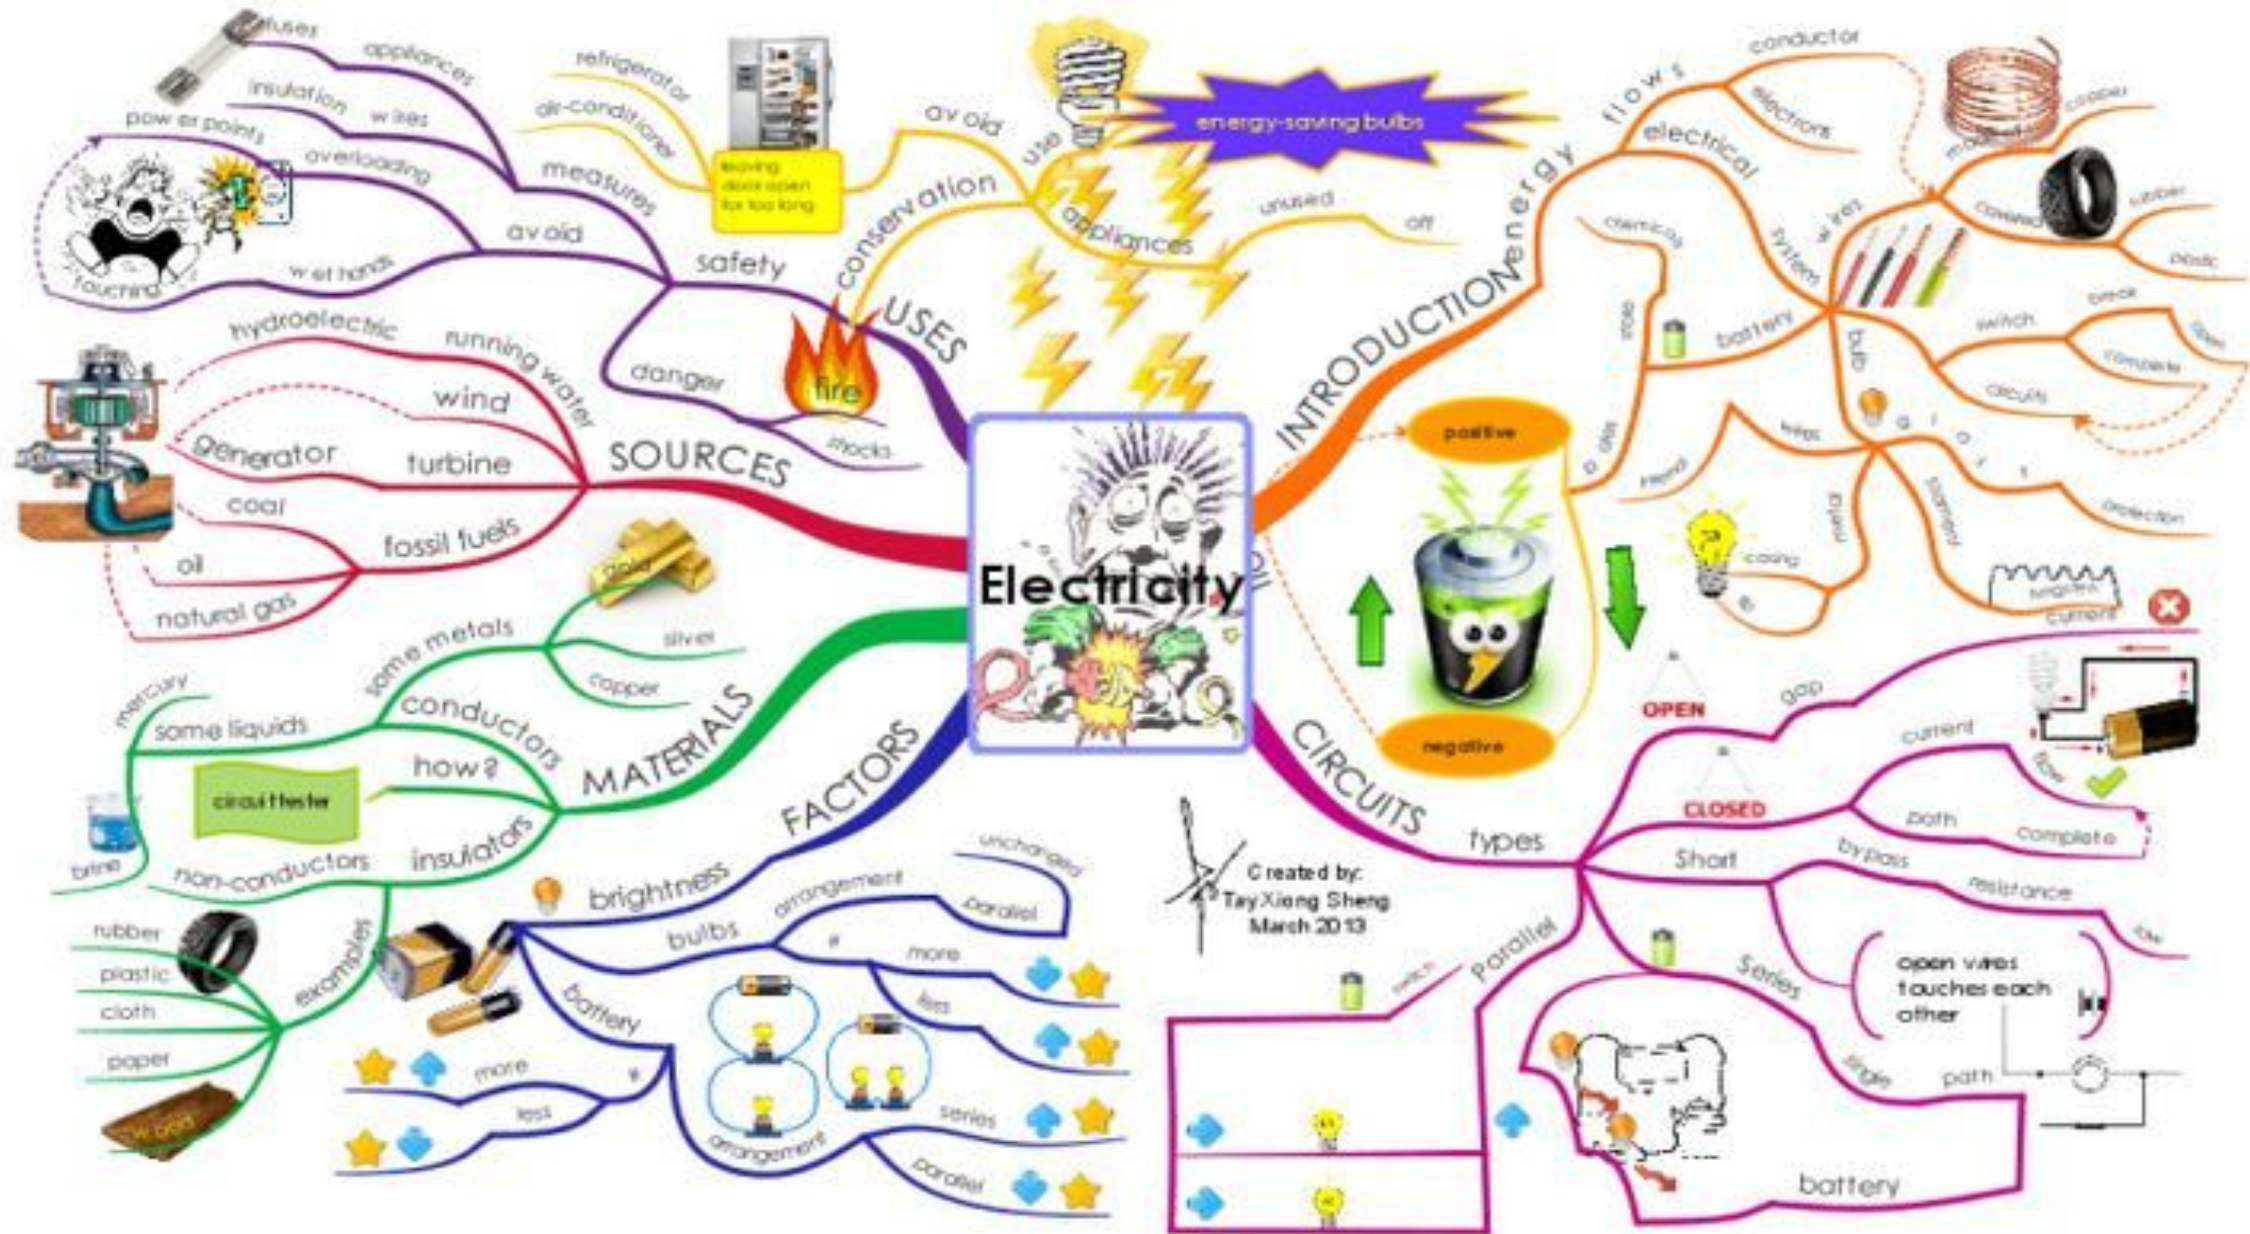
Electricity

USES
safety
measures
fuses
appliances
insulation
wires
power points
overloading
avoid
wet hands
touching
danger
fire
shocks
conservation
avoid
refrigerator
air-conditioner
leaving door open for too long
use
energy-saving bulbs
appliances
unused
off

SOURCES
hydroelectric
running water
wind
generator
turbine
coal
fossil fuels
oil
natural gas

MATERIALS
conductors
some metals
gold
silver
copper
some liquids
mercury
brine
how?
circuit tester
insulators
non-conductors
examples
rubber
plastic
cloth
paper
wood

FACTORS
brightness
bulbs
arrangement
unchanged
parallel
#
more
less
battery
more
less
#
arrangement
series
parallel

INTRODUCTION
energy
flows
electrical
conductor
electrons
made of
copper
covered
rubber
plastic
system
wires
chemicals
battery
store
bulb
switch
break
open
complete
circuits
glass
positive
negative
metal
glass
filament
tungsten
protection
casing
current

CIRCUITS
types
OPEN
gap
CLOSED
current
flow
path
complete
Short
bypass
resistance
low
open wires touches each other
Series
single
path
battery
Parallel
switch

Created by:
Tay Xiang Sheng
March 2013